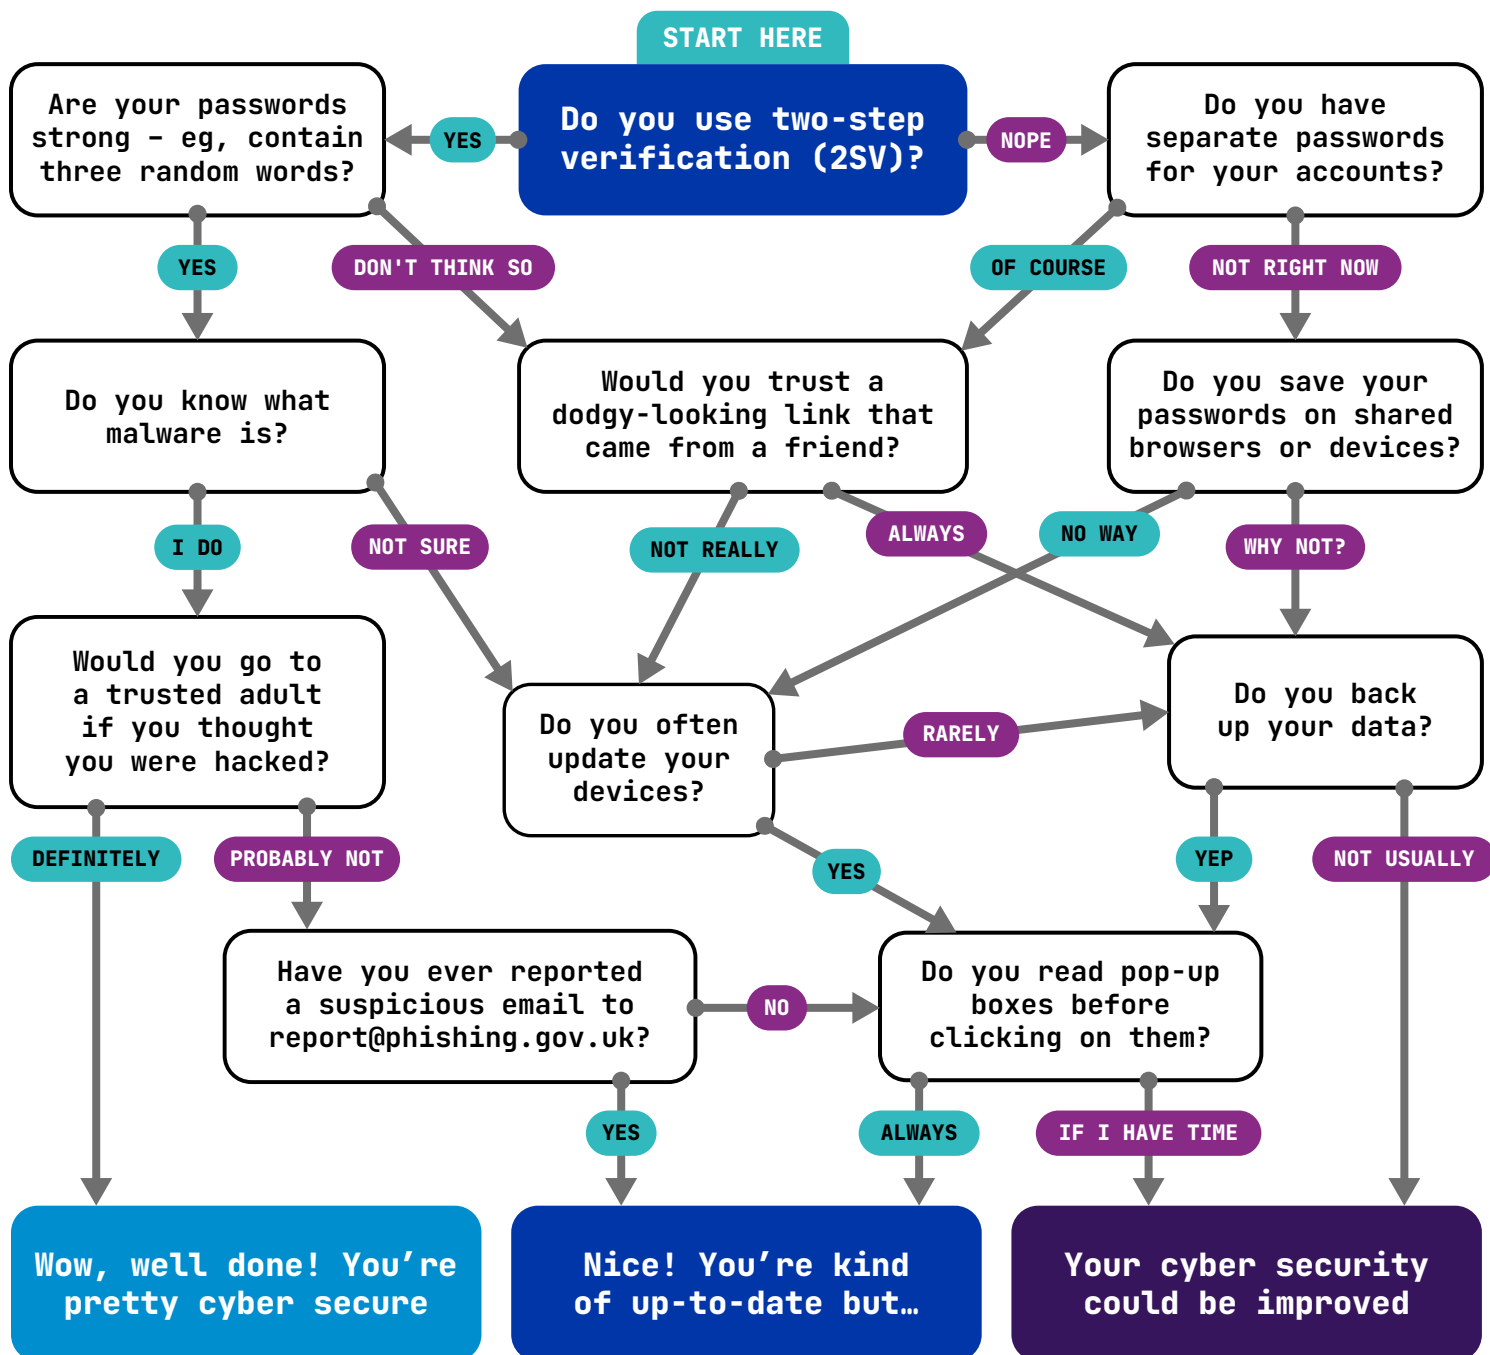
START HERE

Do you use two-step verification (2SV)?

YES

NOPE

Are your passwords strong – eg, contain three random words?

Do you have separate passwords for your accounts?

YES

DON'T THINK SO

OF COURSE

NOT RIGHT NOW

Do you know what malware is?

Would you trust a dodgy-looking link that came from a friend?

Do you save your passwords on shared browsers or devices?

I DO

NOT SURE

NOT REALLY

ALWAYS

NO WAY

WHY NOT?

Would you go to a trusted adult if you thought you were hacked?

Do you often update your devices?

RARELY

Do you back up your data?

DEFINITELY

PROBABLY NOT

YES

YEP

NOT USUALLY

Have you ever reported a suspicious email to report@phishing.gov.uk?

NO

Do you read pop-up boxes before clicking on them?

YES

ALWAYS

IF I HAVE TIME

Wow, well done! You're pretty cyber secure

Nice! You're kind of up-to-date but…

Your cyber security could be improved